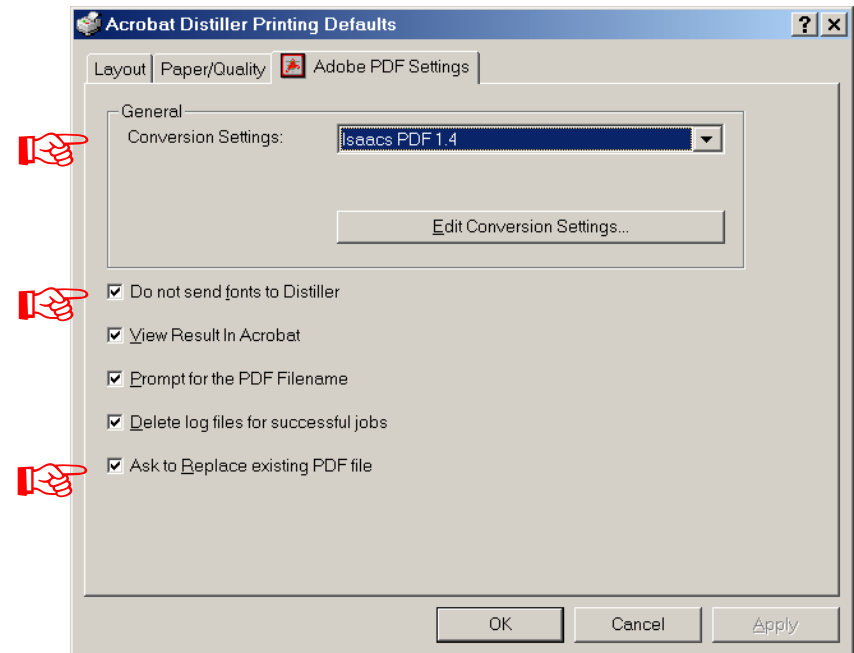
Acrobat Distiller Printing Defaults

?

×

Layout

Paper/Quality

Adobe PDF Settings

General

Conversion Settings:

Isaacs PDF 1.4

Edit Conversion Settings...

Do not send fonts to Distiller

View Result In Acrobat

Prompt for the PDF Filename

Delete log files for successful jobs

Ask to Replace existing PDF file

OK

Cancel

Apply